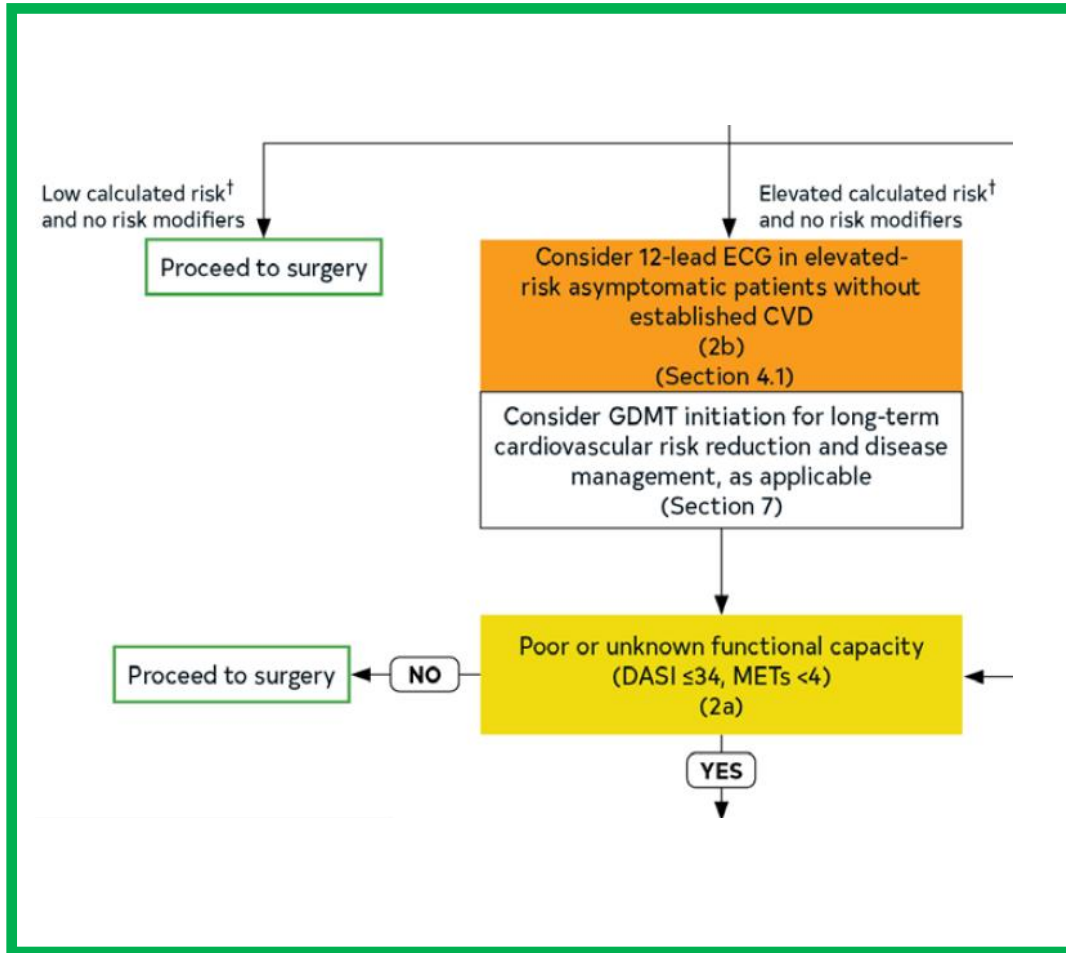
Low calculated risk$^{\dagger}$ and no risk modifiers

Elevated calculated risk$^{\dagger}$ and no risk modifiers

Proceed to surgery

Consider 12-lead ECG in elevated-risk asymptomatic patients without established CVD
(2b)
(Section 4.1)

Consider GDMT initiation for long-term cardiovascular risk reduction and disease management, as applicable
(Section 7)

Proceed to surgery

NO

Poor or unknown functional capacity
(DASI ≤34, METs <4)
(2a)

YES